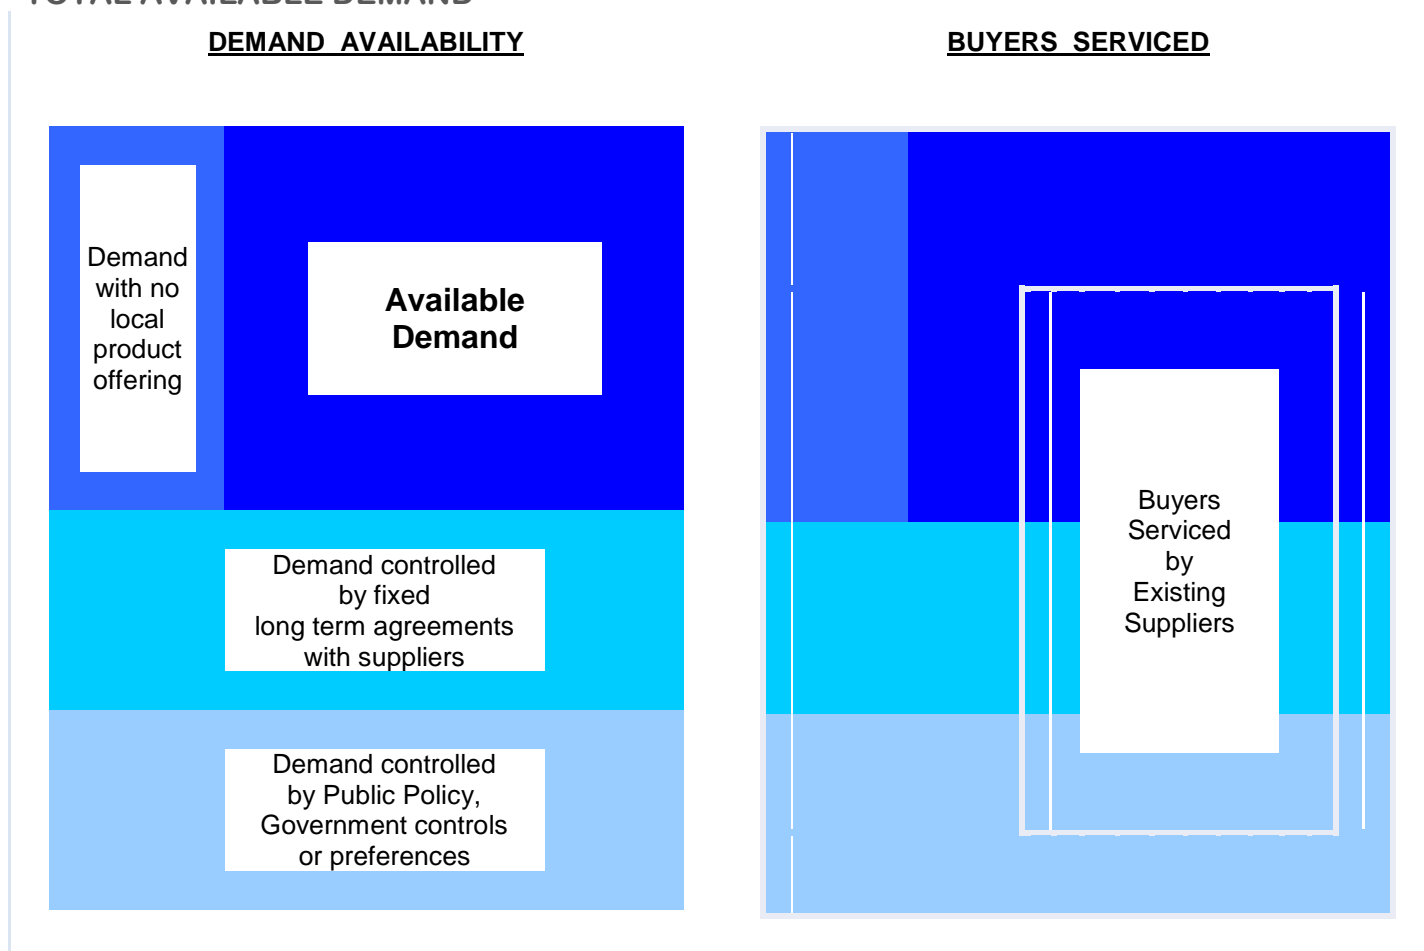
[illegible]

DEMAND AVAILABILITY

BUYERS SERVICED

Demand with no local product offering

Available Demand

Demand controlled by fixed long term agreements with suppliers

Demand controlled by Public Policy, Government controls or preferences

Buyers Serviced by Existing Suppliers